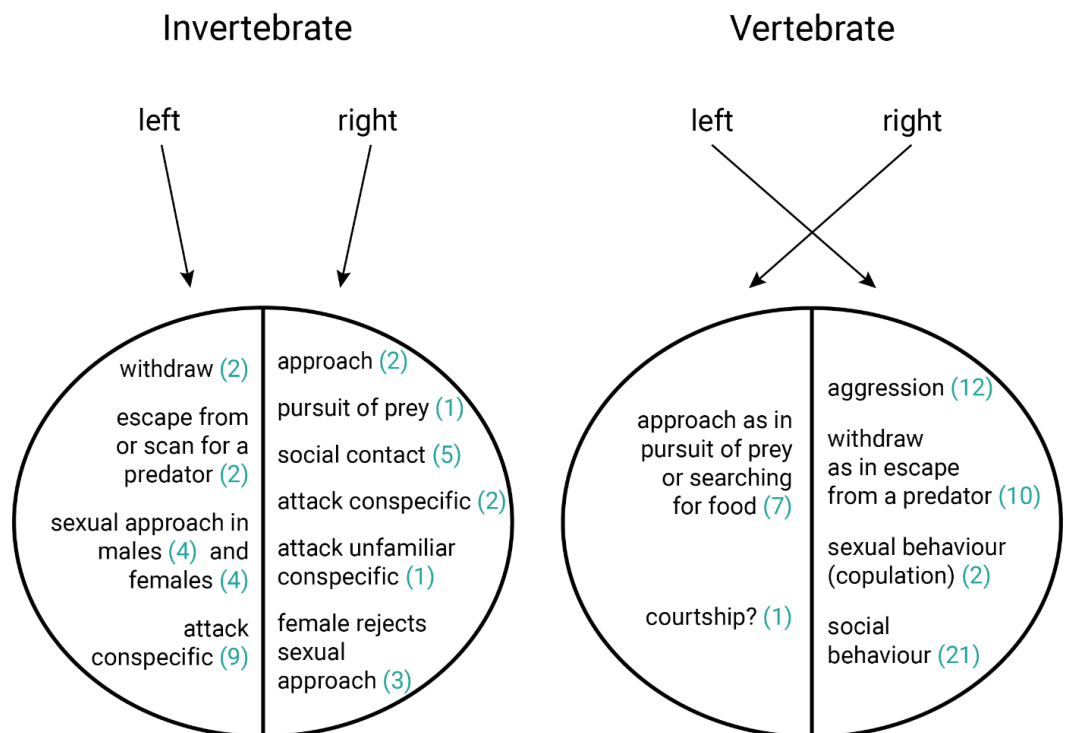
Invertebrate

left

right

withdraw (2)

escape from or scan for a predator (2)

sexual approach in males (4) and females (4)

attack conspecific (9)

approach (2)

pursuit of prey (1)

social contact (5)

attack conspecific (2)

attack unfamiliar conspecific (1)

female rejects sexual approach (3)

Vertebrate

left

right

approach as in pursuit of prey or searching for food (7)

courtship? (1)

aggression (12)

withdraw as in escape from a predator (10)

sexual behaviour (copulation) (2)

social behaviour (21)